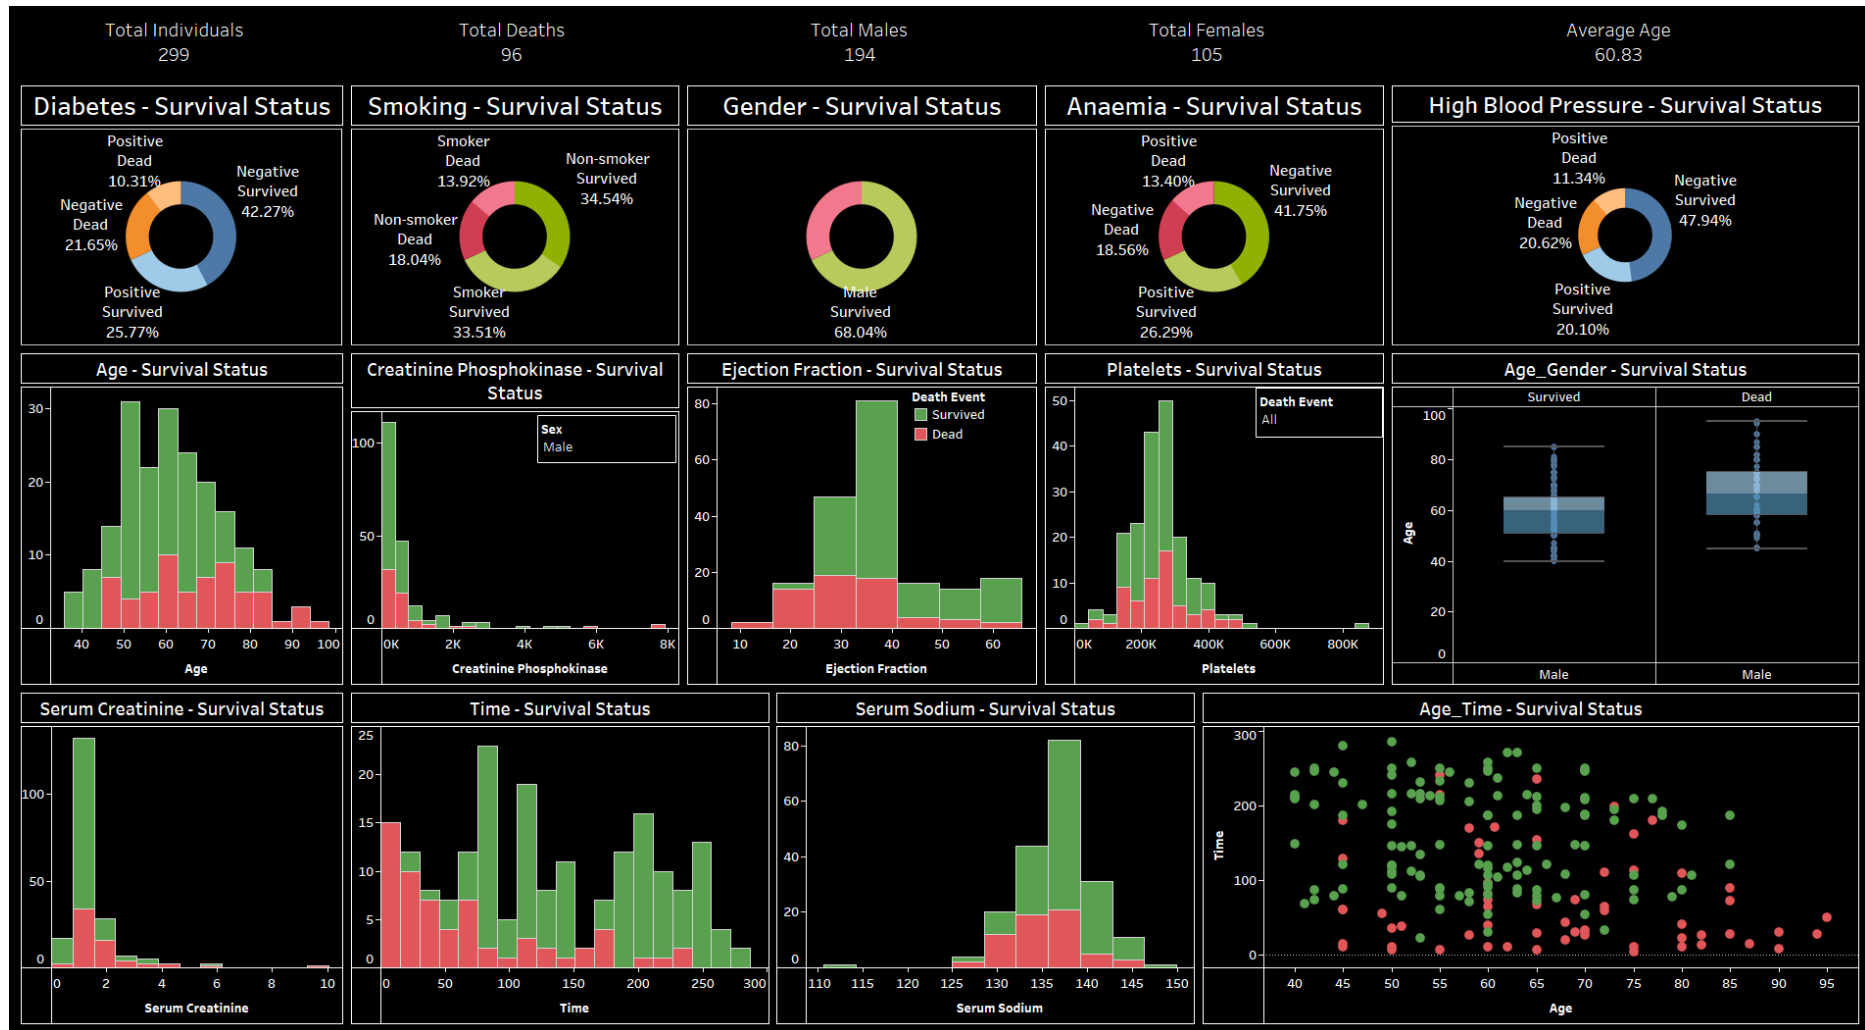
Total Individuals
299

Total Deaths
96

Total Males
194

Total Females
105

Average Age
60.83

Diabetes - Survival Status

Positive Dead 10.31%
Negative Survived 42.27%
Negative Dead 21.65%
Positive Survived 25.77%

Smoking - Survival Status

Smoker Dead 13.92%
Non-smoker Survived 34.54%
Non-smoker Dead 18.04%
Smoker Survived 33.51%

Gender - Survival Status

Male Survived 68.04%

Anaemia - Survival Status

Positive Dead 13.40%
Negative Survived 41.75%
Negative Dead 18.56%
Positive Survived 26.29%

High Blood Pressure - Survival Status

Positive Dead 11.34%
Negative Survived 47.94%
Negative Dead 20.62%
Positive Survived 20.10%

Age - Survival Status
30, 20, 10, 0
40, 50, 60, 70, 80, 90, 100
Age

Creatinine Phosphokinase - Survival Status
Sex
Male
100, 50, 0
0K, 2K, 4K, 6K, 8K
Creatinine Phosphokinase

Ejection Fraction - Survival Status
Death Event
Survived
Dead
80, 60, 40, 20, 0
10, 20, 30, 40, 50, 60
Ejection Fraction

Platelets - Survival Status
Death Event
All
50, 40, 30, 20, 10, 0
0K, 200K, 400K, 600K, 800K
Platelets

Age_Gender - Survival Status
Survived
Dead
100, 80, 60, 40, 20, 0
Age
Male
Male

Serum Creatinine - Survival Status
100, 50, 0
0, 2, 4, 6, 8, 10
Serum Creatinine

Time - Survival Status
25, 20, 15, 10, 5, 0
0, 50, 100, 150, 200, 250, 300
Time

Serum Sodium - Survival Status
80, 60, 40, 20, 0
110, 115, 120, 125, 130, 135, 140, 145, 150
Serum Sodium

Age_Time - Survival Status
300, 200, 100, 0
Time
40, 45, 50, 55, 60, 65, 70, 75, 80, 85, 90, 95
Age